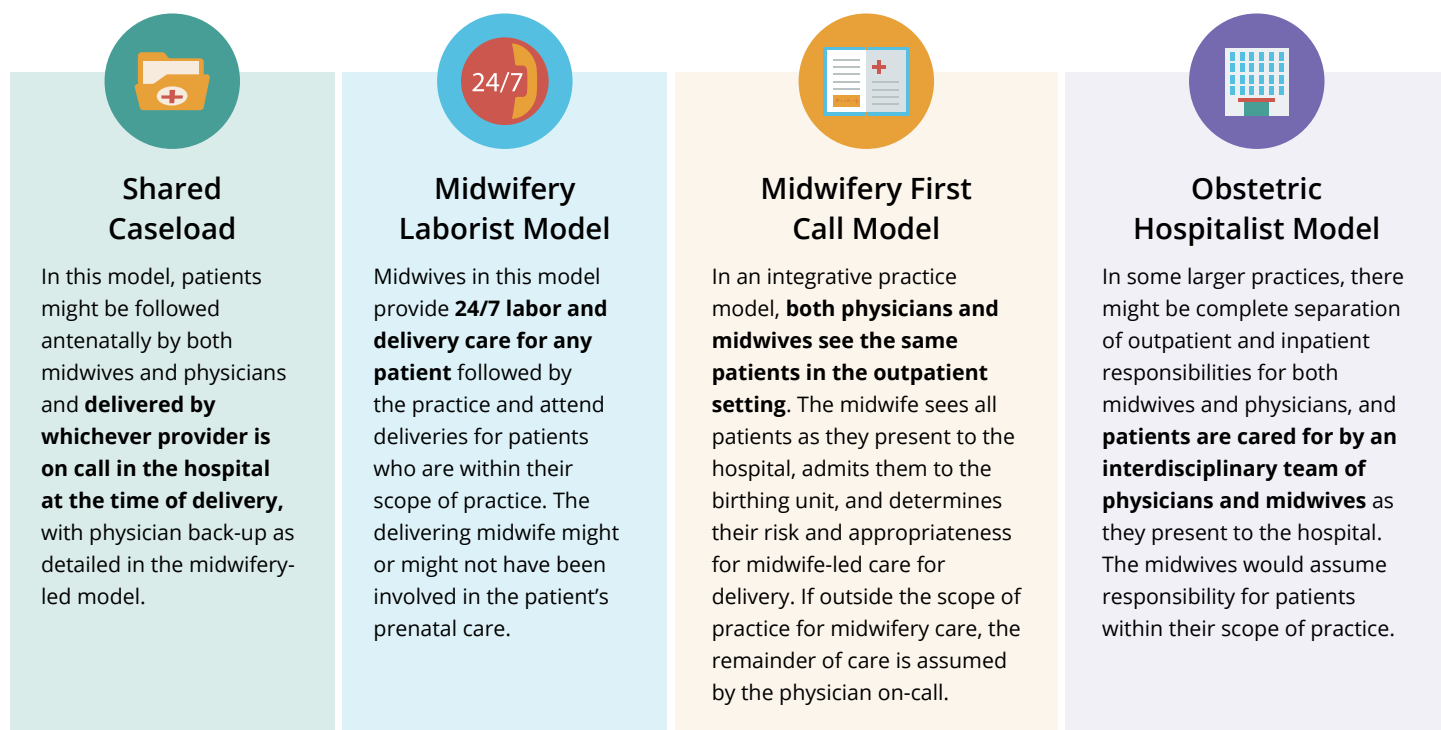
Shared Caseload

In this model, patients might be followed antenatally by both midwives and physicians and **delivered by whichever provider is on call in the hospital at the time of delivery,** with physician back-up as detailed in the midwifery-led model.

24/7

Midwifery Laborist Model

Midwives in this model provide **24/7 labor and delivery care for any patient** followed by the practice and attend deliveries for patients who are within their scope of practice. The delivering midwife might or might not have been involved in the patient's prenatal care.

Midwifery First Call Model

In an integrative practice model, **both physicians and midwives see the same patients in the outpatient setting**. The midwife sees all patients as they present to the hospital, admits them to the birthing unit, and determines their risk and appropriateness for midwife-led care for delivery. If outside the scope of practice for midwifery care, the remainder of care is assumed by the physician on-call.

Obstetric Hospitalist Model

In some larger practices, there might be complete separation of outpatient and inpatient responsibilities for both midwives and physicians, and **patients are cared for by an interdisciplinary team of physicians and midwives** as they present to the hospital. The midwives would assume responsibility for patients within their scope of practice.